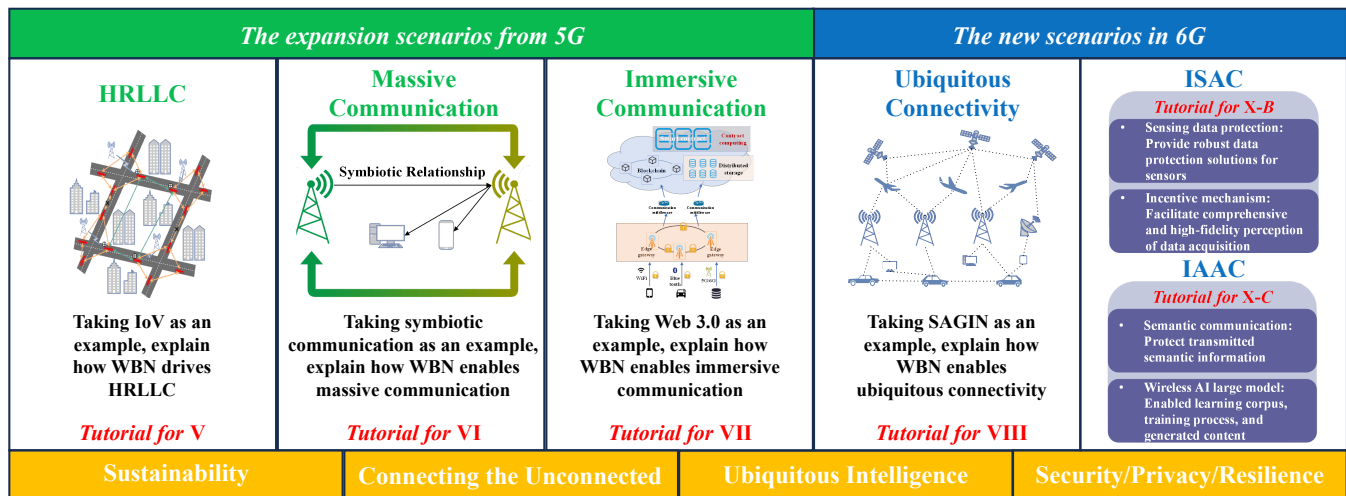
The expansion scenarios from 5G

The new scenarios in 6G

HRLLC

Taking IoV as an example, explain how WBN drives HRLLC

Tutorial for V

Massive Communication

Symbiotic Relationship

Taking symbiotic communication as an example, explain how WBN enables massive communication

Tutorial for VI

Immersive Communication

Contract computing

Blockchain

Distributed storage

Communication middleware

Communication middleware

Edge gateway

Edge gateway

WiFi

Blue tooth

Sensors

Taking Web 3.0 as an example, explain how WBN enables immersive communication

Tutorial for VII

Ubiquitous Connectivity

Taking SAGIN as an example, explain how WBN enables ubiquitous connectivity

Tutorial for VIII

ISAC

Tutorial for X-B

• Sensing data protection: Provide robust data protection solutions for sensors

• Incentive mechanism: Facilitate comprehensive and high-fidelity perception of data acquisition

IAAC

Tutorial for X-C

• Semantic communication: Protect transmitted semantic information

• Wireless AI large model: Enabled learning corpus, training process, and generated content

Sustainability

Connecting the Unconnected

Ubiquitous Intelligence

Security/Privacy/Resilience